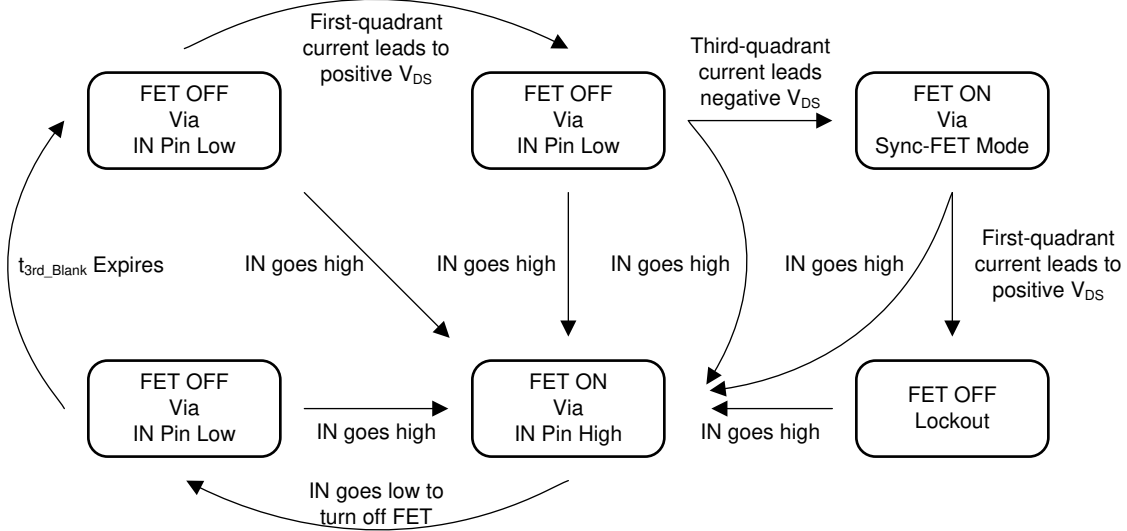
First-quadrant current leads to positive $V_{DS}$

FET OFF
Via
IN Pin Low

FET OFF
Via
IN Pin Low

Third-quadrant current leads negative $V_{DS}$

FET ON
Via
Sync-FET Mode

$t_{3rd\_Blank}$ Expires

IN goes high

IN goes high

IN goes high

IN goes high

First-quadrant current leads to positive $V_{DS}$

FET OFF
Via
IN Pin Low

IN goes high

FET ON
Via
IN Pin High

IN goes high

FET OFF
Lockout

IN goes low to turn off FET